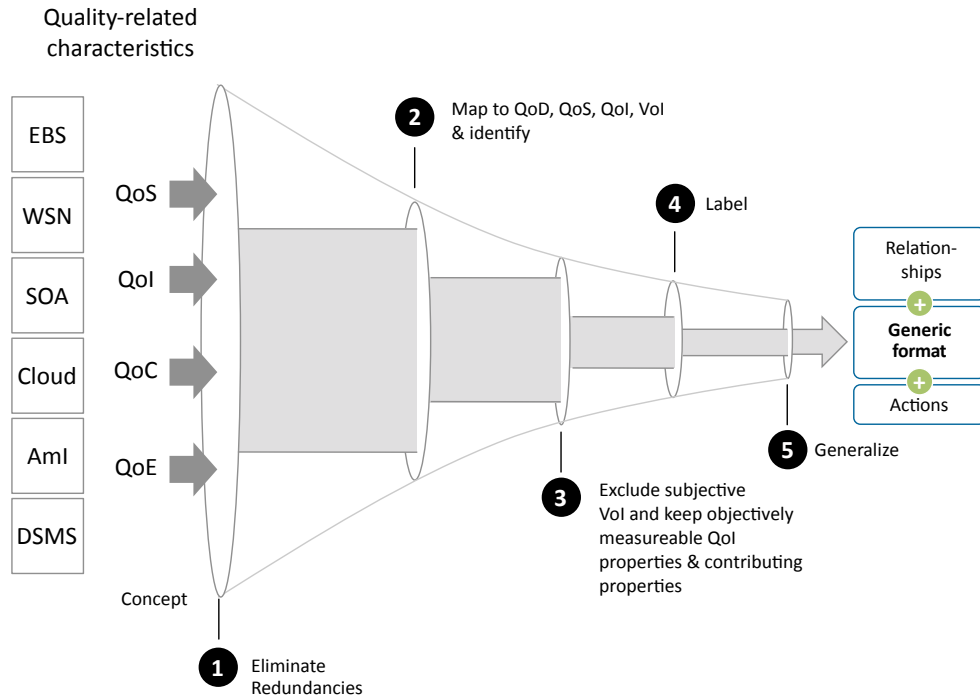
Quality-related characteristics

EBS

WSN

SOA

Cloud

AmI

DSMS

QoS

QoI

QoC

QoE

Concept

1 Eliminate Redundancies

2 Map to QoD, QoS, QoI, VoI & identify

3 Exclude subjective VoI and keep objectively measureable QoI properties & contributing properties

4 Label

5 Generalize

Relationships

+

Generic format

+

Actions